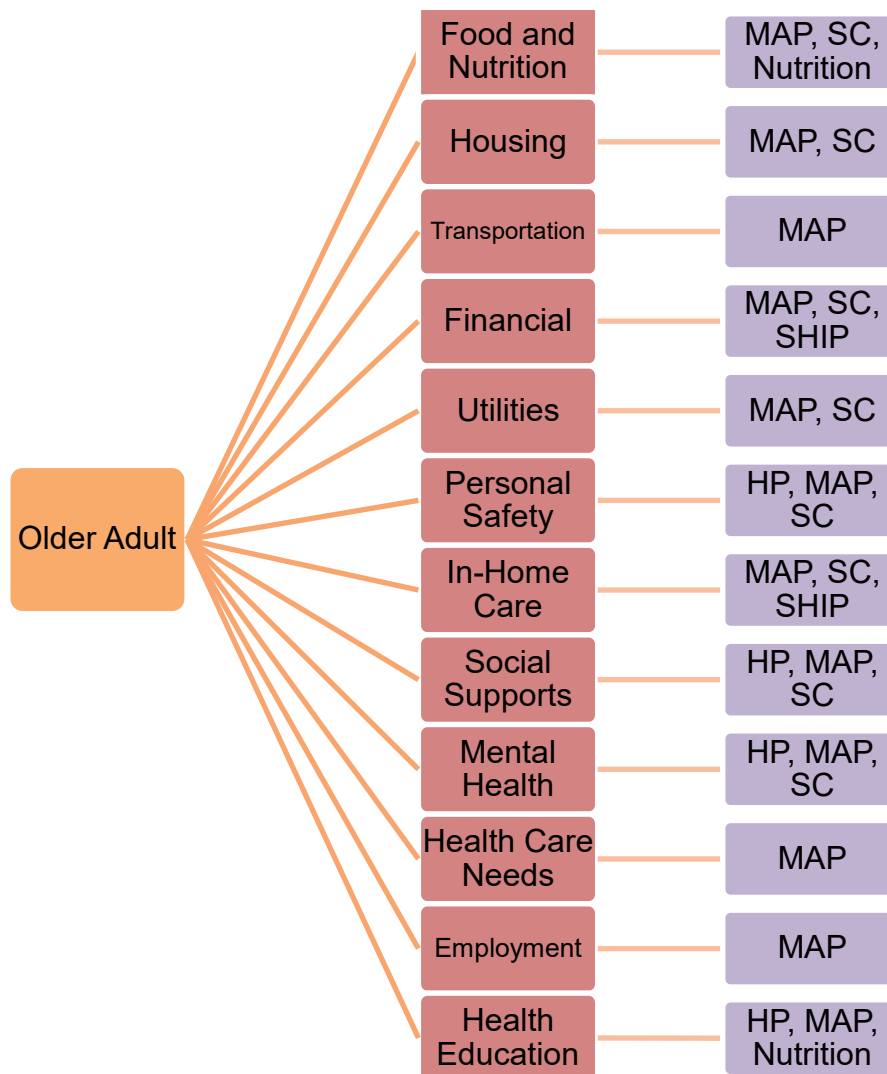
Older Adult

Food and Nutrition
MAP, SC, Nutrition

Housing
MAP, SC

Transportation
MAP

Financial
MAP, SC, SHIP

Utilities
MAP, SC

Personal Safety
HP, MAP, SC

In-Home Care
MAP, SC, SHIP

Social Supports
HP, MAP, SC

Mental Health
HP, MAP, SC

Health Care Needs
MAP

Employment
MAP

Health Education
HP, MAP, Nutrition